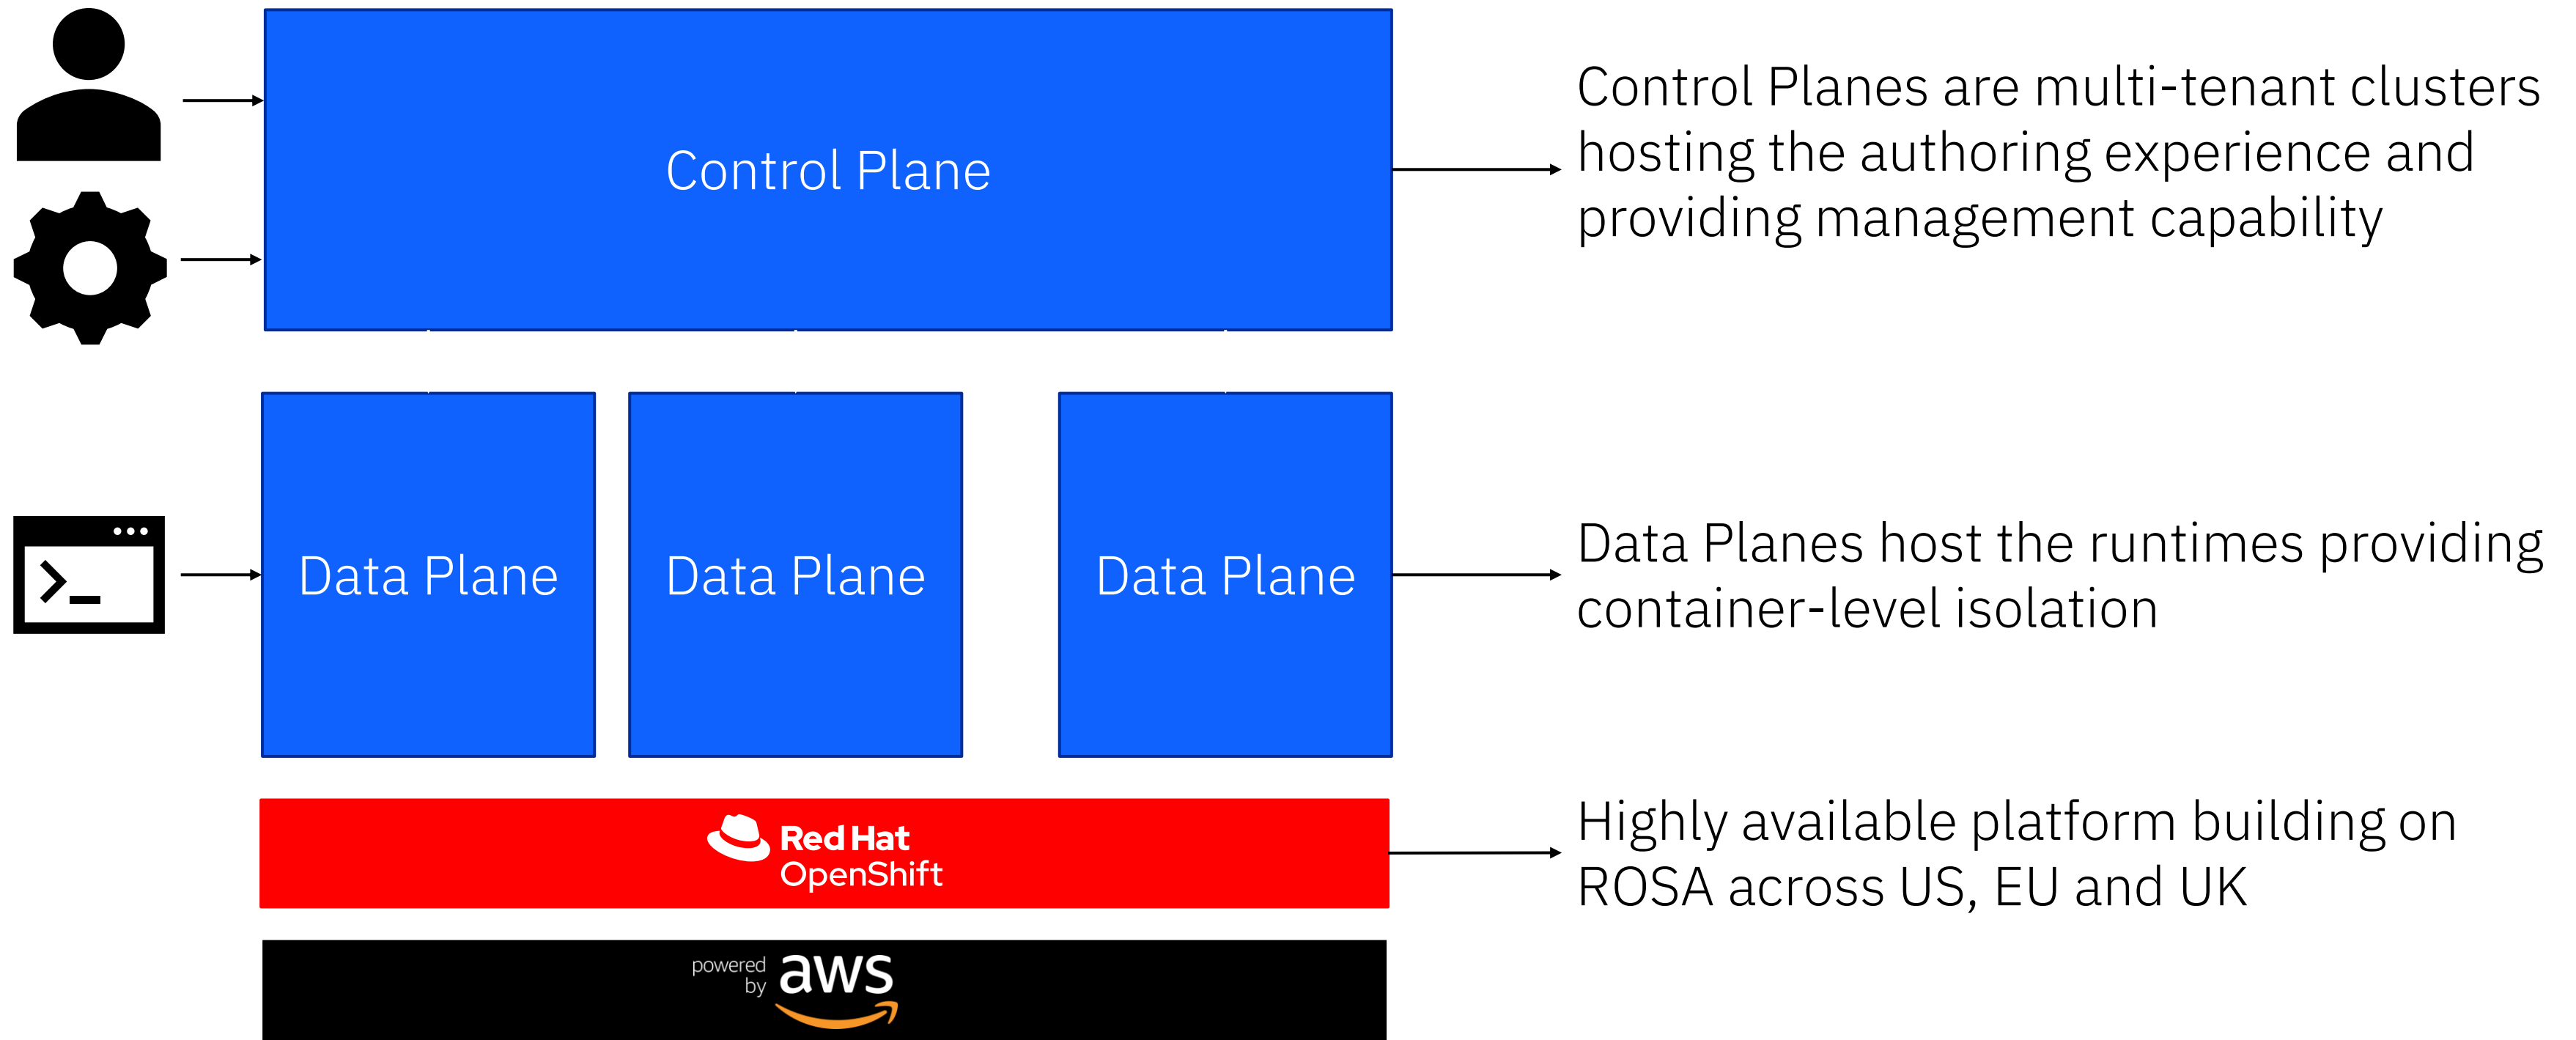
Control Plane

Control Planes are multi-tenant clusters hosting the authoring experience and providing management capability

Data Plane

Data Plane

Data Plane

Data Planes host the runtimes providing container-level isolation

Red Hat OpenShift

Highly available platform building on ROSA across US, EU and UK

powered by aws